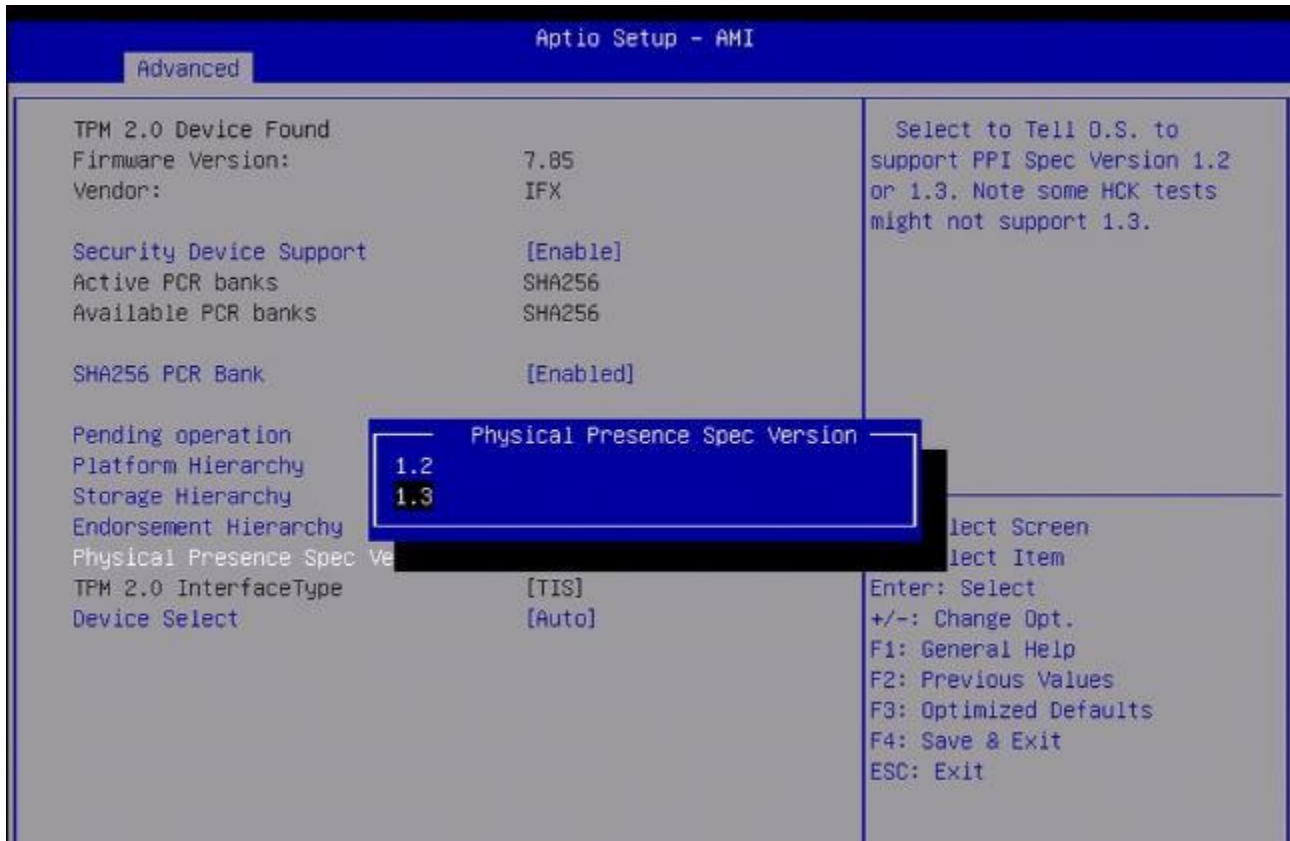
Aptio Setup - AMI
Advanced

TPM 2.0 Device Found
Firmware Version: 7.85
Vendor: IFX

Security Device Support [Enable]
Active PCR banks SHA256
Available PCR banks SHA256

SHA256 PCR Bank [Enabled]

Pending operation
Platform Hierarchy
Storage Hierarchy
Endorsement Hierarchy
Physical Presence Spec Ve
TPM 2.0 InterfaceType [TIS]
Device Select [Auto]

Physical Presence Spec Version
1.2
1.3

Select to Tell O.S. to support PPI Spec Version 1.2 or 1.3. Note some HCK tests might not support 1.3.

lect Screen
lect Item
Enter: Select
+/-: Change Opt.
F1: General Help
F2: Previous Values
F3: Optimized Defaults
F4: Save & Exit
ESC: Exit